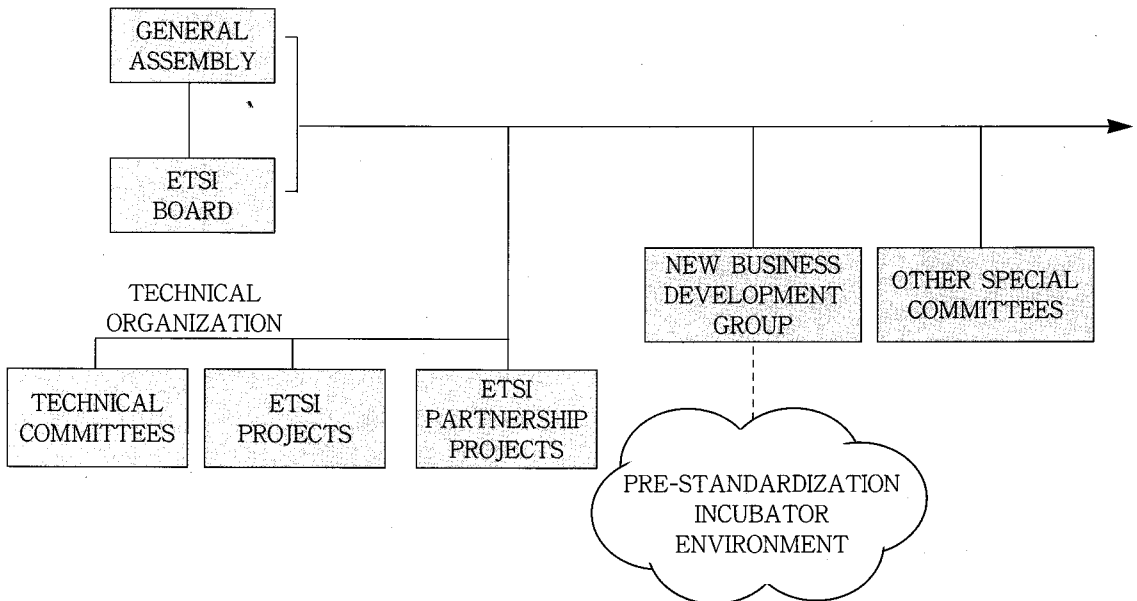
GENERAL ASSEMBLY

ETSI BOARD

TECHNICAL ORGANIZATION

TECHNICAL COMMITTEES

ETSI PROJECTS

ETSI PARTNERSHIP PROJECTS

NEW BUSINESS DEVELOPMENT GROUP

OTHER SPECIAL COMMITTEES

PRE-STANDARDIZATION INCUBATOR ENVIRONMENT